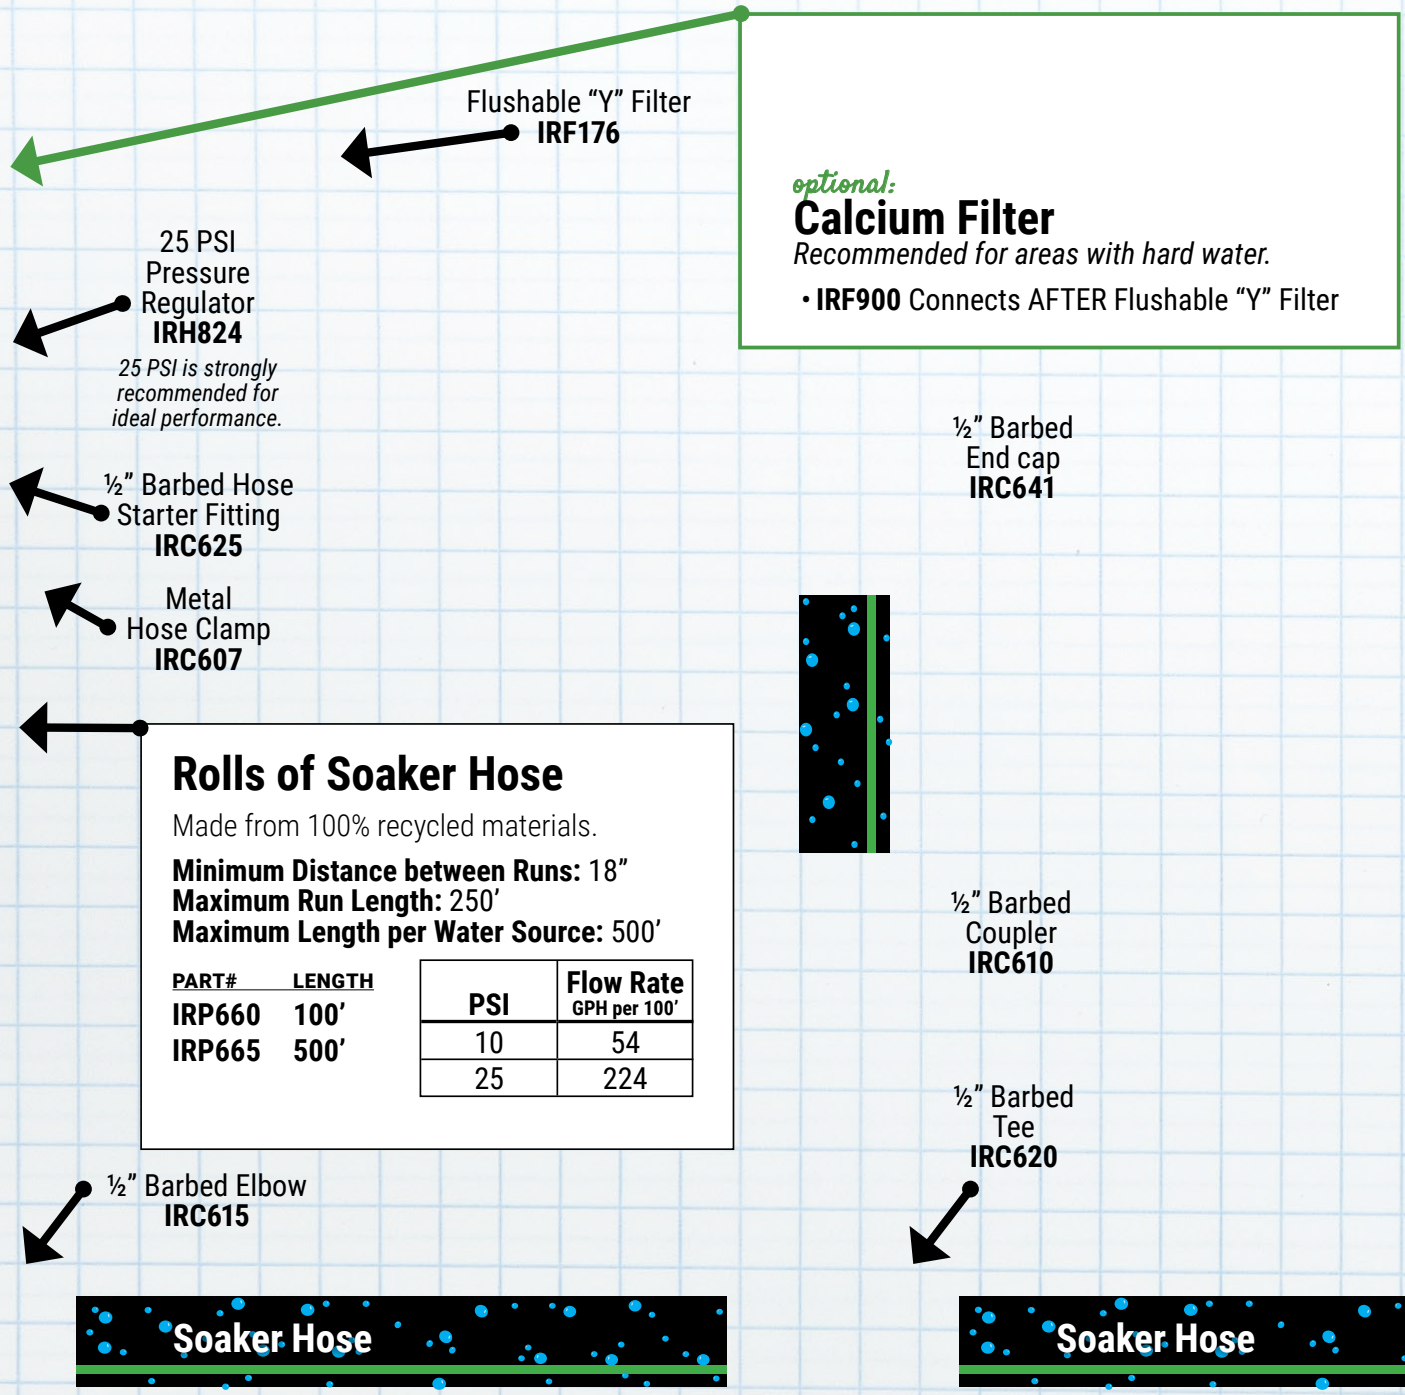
Flushable “Y” Filter
IRF176

optional:
Calcium Filter
Recommended for areas with hard water.
• IRF900 Connects AFTER Flushable “Y” Filter

25 PSI Pressure Regulator
IRH824
25 PSI is strongly recommended for ideal performance.

½” Barbed End cap
IRC641

½” Barbed Hose Starter Fitting
IRC625

Metal Hose Clamp
IRC607

Rolls of Soaker Hose
Made from 100% recycled materials.
Minimum Distance between Runs: 18”
Maximum Run Length: 250’
Maximum Length per Water Source: 500’

| PART# | LENGTH |
|---|---|
| IRP660 | 100’ |
| IRP665 | 500’ |

| PSI | Flow Rate GPH per 100’ |
|---|---|
| 10 | 54 |
| 25 | 224 |

½” Barbed Coupler
IRC610

½” Barbed Tee
IRC620

½” Barbed Elbow
IRC615

Soaker Hose

Soaker Hose